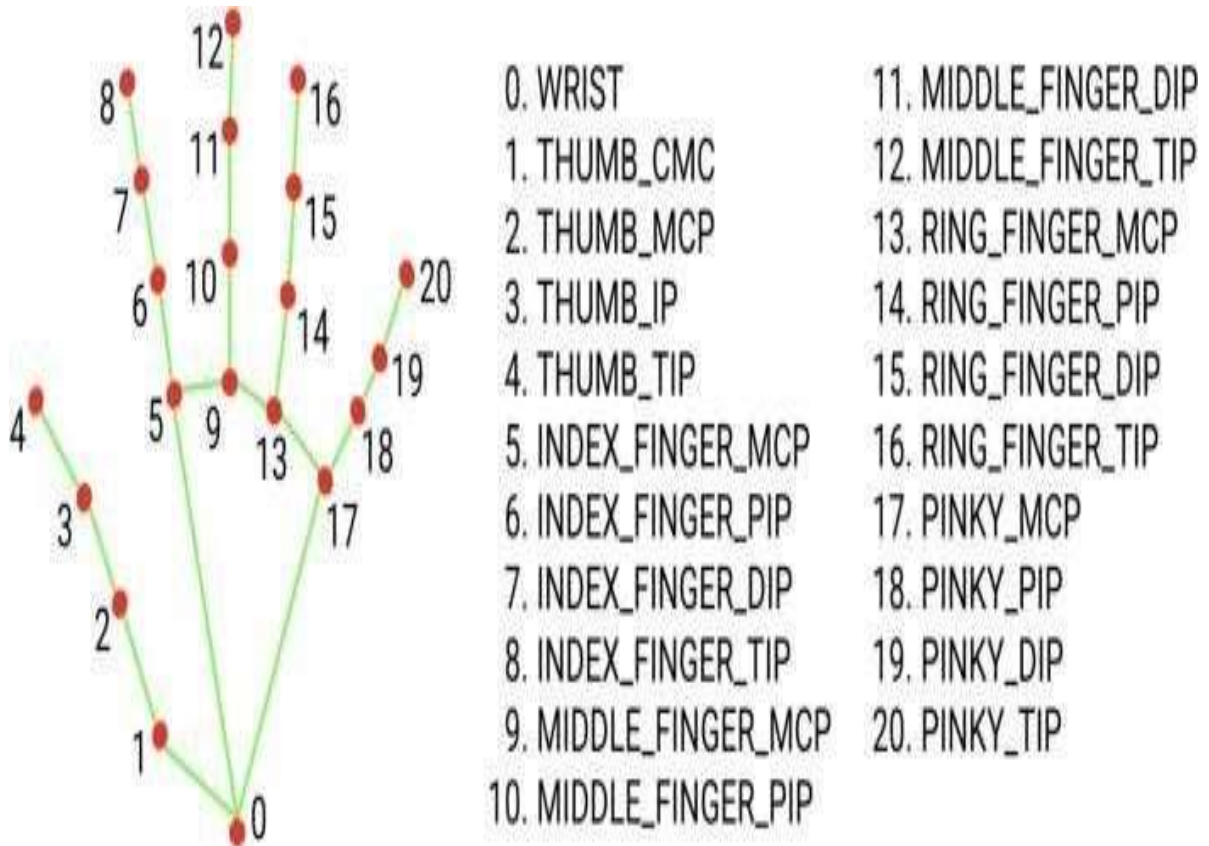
12
8
16
11
7
15
10
20
6
14
19
4
5
9
13
18
3
17
2
1
0

0. WRIST
1. THUMB_CMC
2. THUMB_MCP
3. THUMB_IP
4. THUMB_TIP
5. INDEX_FINGER_MCP
6. INDEX_FINGER_PIP
7. INDEX_FINGER_DIP
8. INDEX_FINGER_TIP
9. MIDDLE_FINGER_MCP
10. MIDDLE_FINGER_PIP

11. MIDDLE_FINGER_DIP
12. MIDDLE_FINGER_TIP
13. RING_FINGER_MCP
14. RING_FINGER_PIP
15. RING_FINGER_DIP
16. RING_FINGER_TIP
17. PINKY_MCP
18. PINKY_PIP
19. PINKY_DIP
20. PINKY_TIP